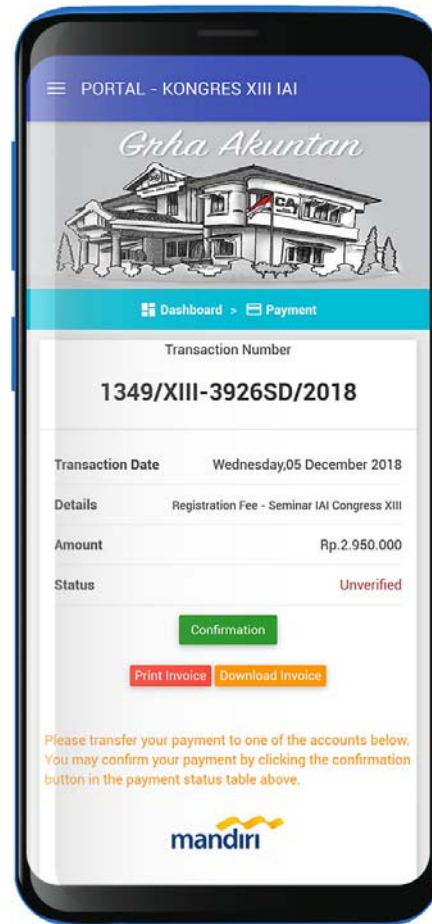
PORTAL - KONGRES XIII IAI

Grha Akuntan

Dashboard > Payment

Transaction Number

1349/XIII-3926SD/2018

| | |
|---|---|
| Transaction Date | Wednesday,05 December 2018 |
| Details | Registration Fee - Seminar IAI Congress XIII |
| Amount | Rp.2.950.000 |
| Status | Unverified |

Confirmation

Print Invoice Download Invoice

Please transfer your payment to one of the accounts below. You may confirm your payment by clicking the confirmation button in the payment status table above.

mandiri